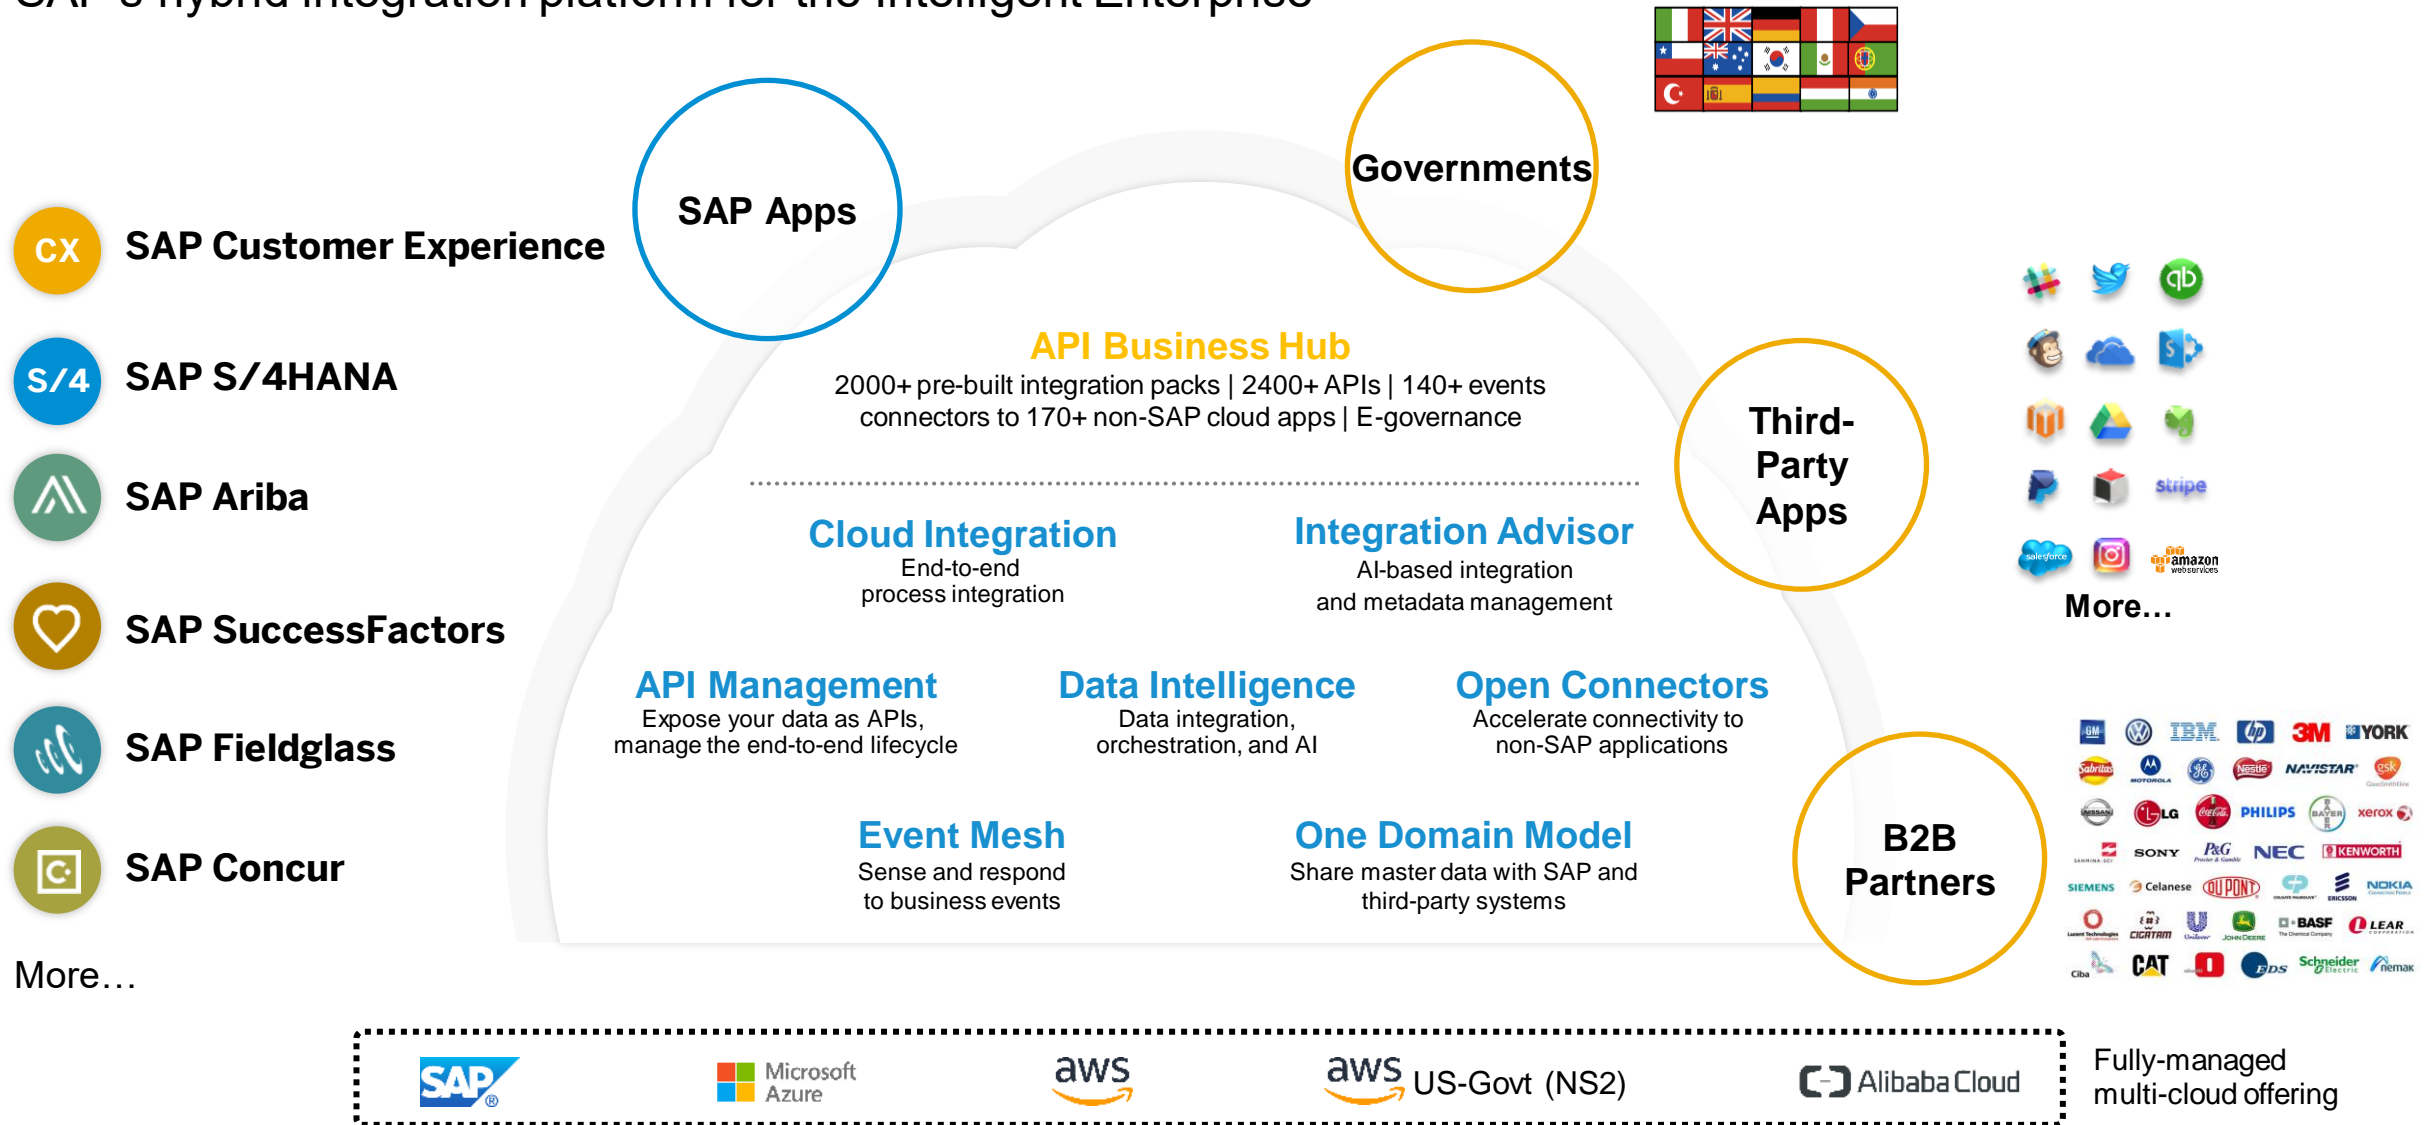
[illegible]

CX SAP Customer Experience

S/4 SAP S/4HANA

SAP Ariba

SAP SuccessFactors

SAP Fieldglass

SAP Concur

More…

SAP Apps

Governments

Third-Party Apps

B2B Partners

API Business Hub
2000+ pre-built integration packs | 2400+ APIs | 140+ events connectors to 170+ non-SAP cloud apps | E-governance

Cloud Integration
End-to-end process integration

Integration Advisor
AI-based integration and metadata management

API Management
Expose your data as APIs, manage the end-to-end lifecycle

Data Intelligence
Data integration, orchestration, and AI

Open Connectors
Accelerate connectivity to non-SAP applications

Event Mesh
Sense and respond to business events

One Domain Model
Share master data with SAP and third-party systems

stripe
salesforce
amazon web services
More…

GM IBM hp 3M YORK
Sabritas MOTOROLA Nestle NAVISTAR gsk
NISSAN LG Coca-Cola PHILIPS BAYER xerox
SONY P&G NEC KENWORTH
SIEMENS Celanese DUPONT ERICSSON NOKIA
CICATRAM Unilever JOHN DEERE BASF LEAR
Ciba CAT EDS Schneider Electric Nemak

SAP Microsoft Azure aws aws US-Govt (NS2) Alibaba Cloud

Fully-managed multi-cloud offering